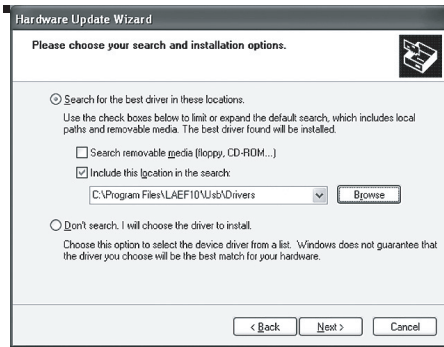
Hardware Update Wizard

Please choose your search and installation options.

Search for the best driver in these locations.

Use the check boxes below to limit or expand the default search, which includes local paths and removable media. The best driver found will be installed.

Search removable media (floppy, CD-ROM...)

Include this location in the search:

C:\Program Files\LAEF10\Usb\Drivers

Browse

Don't search. I will choose the driver to install.

Choose this option to select the device driver from a list. Windows does not guarantee that the driver you choose will be the best match for your hardware.

< Back

Next >

Cancel